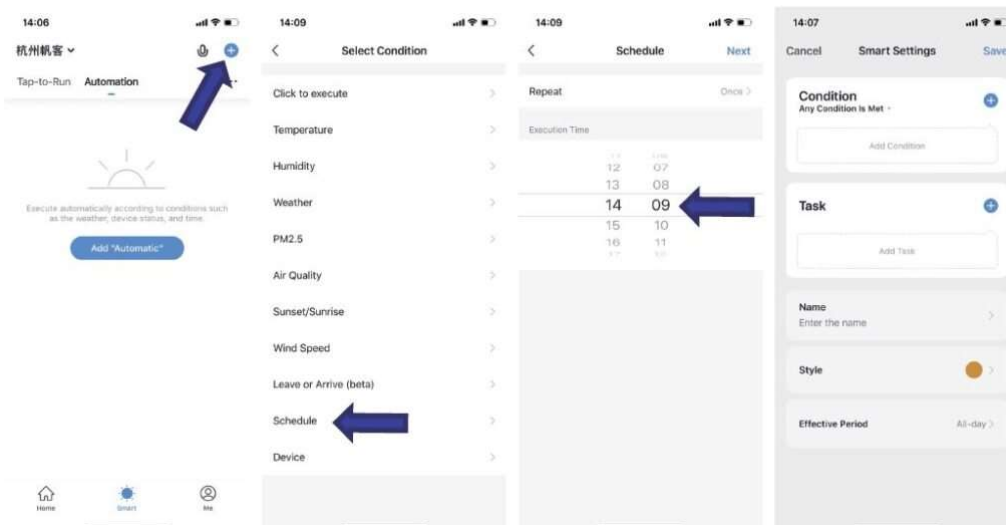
14:06

杭州帆客

Tap-to-Run Automation

Execute automatically according to conditions such as the weather, device status, and time

Add "Automatic"

Home Smart Me

14:09

Select Condition

Click to execute

Temperature

Humidity

Weather

PM2.5

Air Quality

Sunset/Sunrise

Wind Speed

Leave or Arrive (beta)

Schedule

Device

14:09

Schedule

Next

Repeat

Once

Execution Time

12 07
13 08
14 09
15 10
16 11

14:07

Cancel

Smart Settings

Save

Condition

Any Condition Is Met

Add Condition

Task

Add Task

Name

Enter the name

Style

Effective Period

All-day